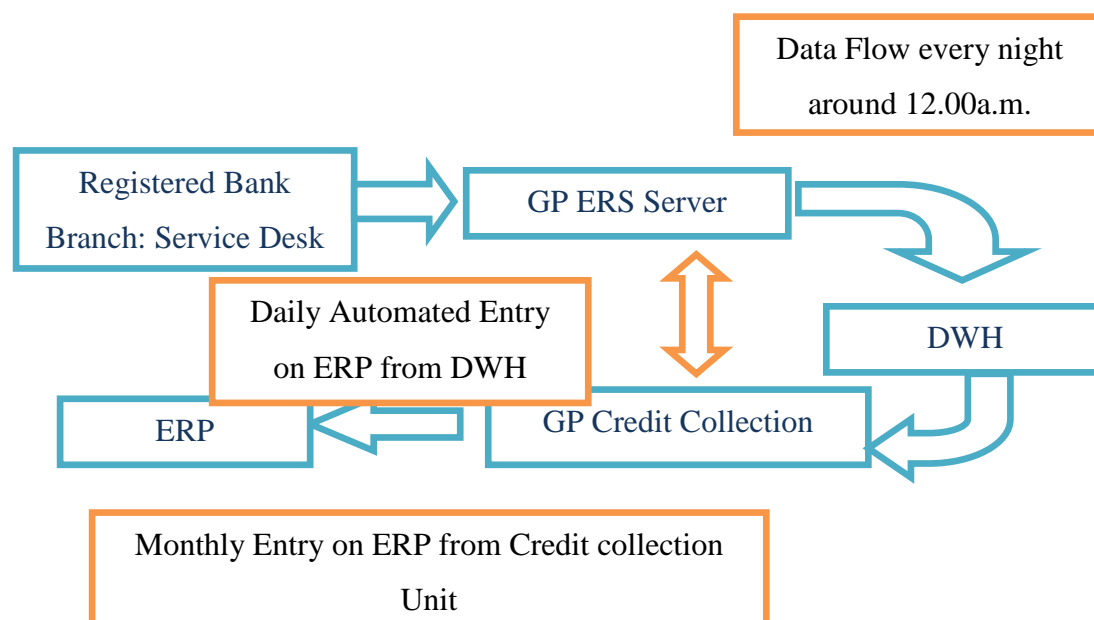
Data Flow every night around 12.00a.m.

Registered Bank Branch: Service Desk

GP ERS Server

Daily Automated Entry on ERP from DWH

DWH

ERP

GP Credit Collection

Monthly Entry on ERP from Credit collection Unit